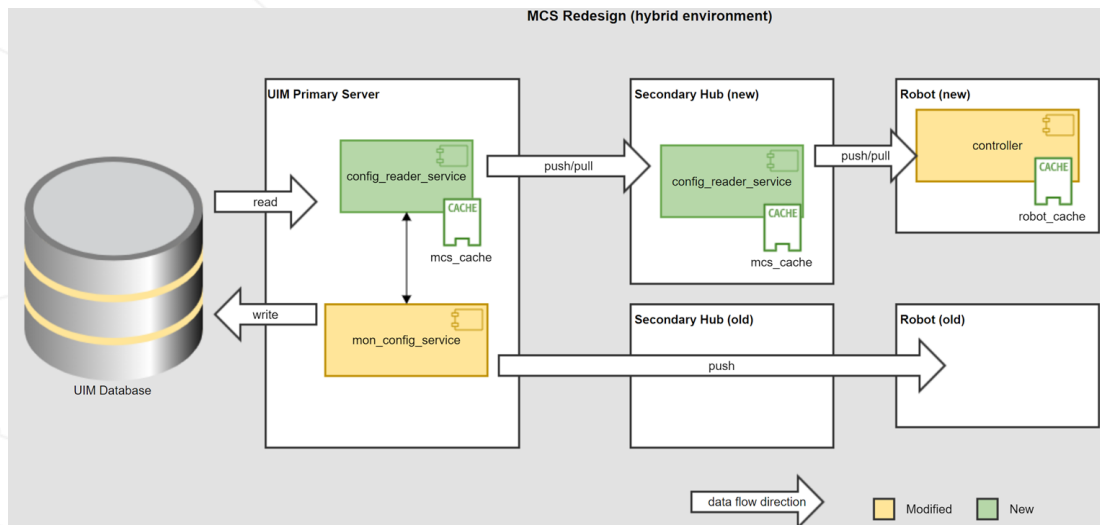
MCS Redesign (hybrid environment)

UIM Primary Server

config_reader_service

CACHE

mcs_cache

mon_config_service

read

write

UIM Database

push/pull

Secondary Hub (new)

config_reader_service

CACHE

mcs_cache

push/pull

Robot (new)

controller

CACHE

robot_cache

Secondary Hub (old)

Robot (old)

push

data flow direction

Modified

New